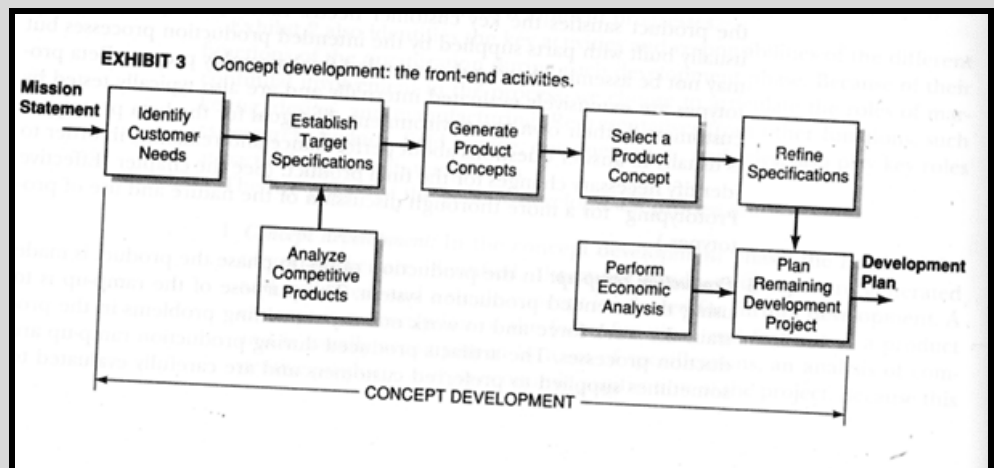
EXHIBIT 3 Concept development: the front-end activities.

Mission Statement

Identify Customer Needs

Establish Target Specifications

Generate Product Concepts

Select a Product Concept

Refine Specifications

Analyze Competitive Products

Perform Economic Analysis

Plan Remaining Development Project

Development Plan

CONCEPT DEVELOPMENT